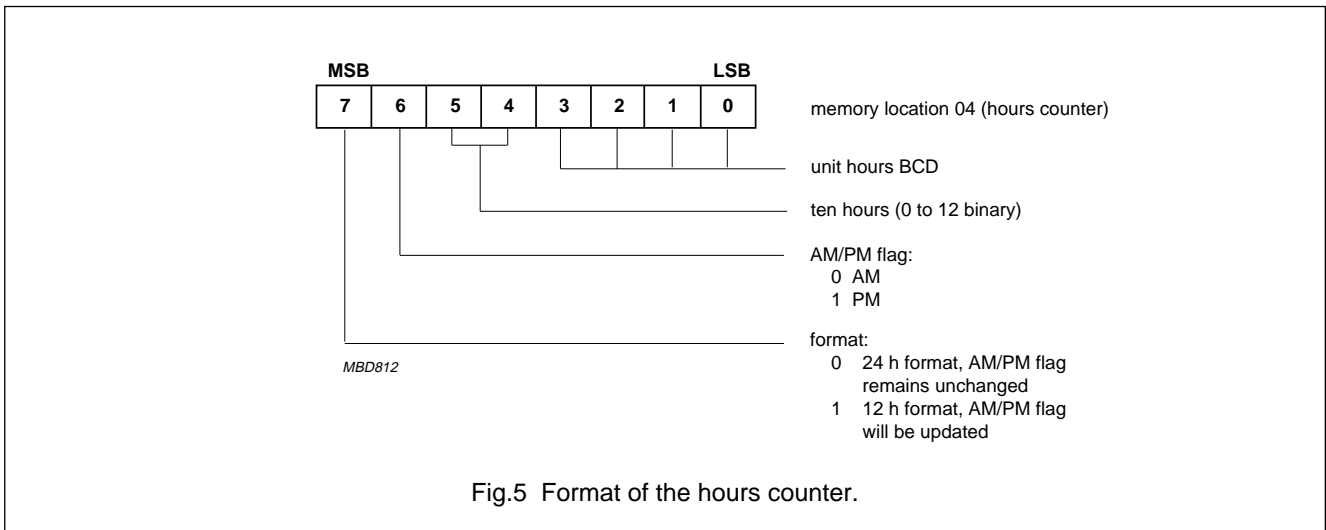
MSB

LSB

| 7 | 6 | 5 | 4 | 3 | 2 | 1 | 0 |
|---|---|---|---|---|---|---|---|

memory location 04 (hours counter)

unit hours BCD

ten hours (0 to 12 binary)

AM/PM flag:
0 AM
1 PM

format:
0 24 h format, AM/PM flag remains unchanged
1 12 h format, AM/PM flag will be updated

MBD812

Fig.5 Format of the hours counter.